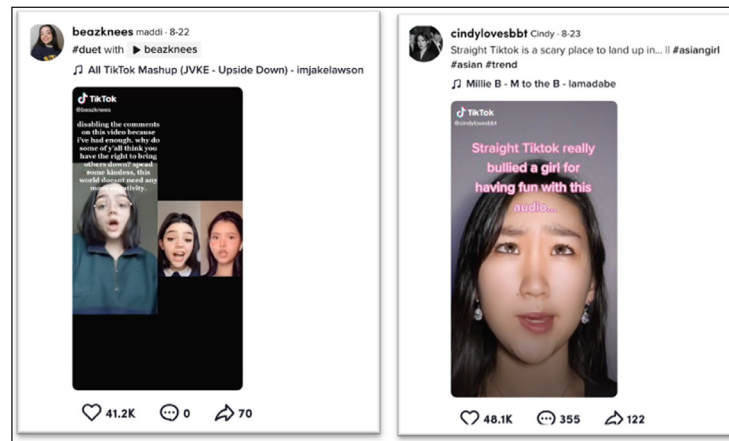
beazknees maddi · 8-22
#duet with ▶ beazknees
♫ All TikTok Mashup (JVKE - Upside Down) - imjakelawson

TikTok
@beazknees

disabling the comments on this video because i've had enough. why do some of y'all think you have the right to bring others down? spread some kindess, this world doesnt need any more negativity.

♡ 41.2K ⋯ 0 ↗ 70

cindylovesbbt Cindy · 8-23
Straight Tiktok is a scary place to land up in... || #asiangirl #asian #trend
♫ Millie B - M to the B - lamadabe

TikTok
@cindylovesbbt

Straight Tiktok really bullied a girl for having fun with this audio...

♡ 48.1K ⋯ 355 ↗ 122